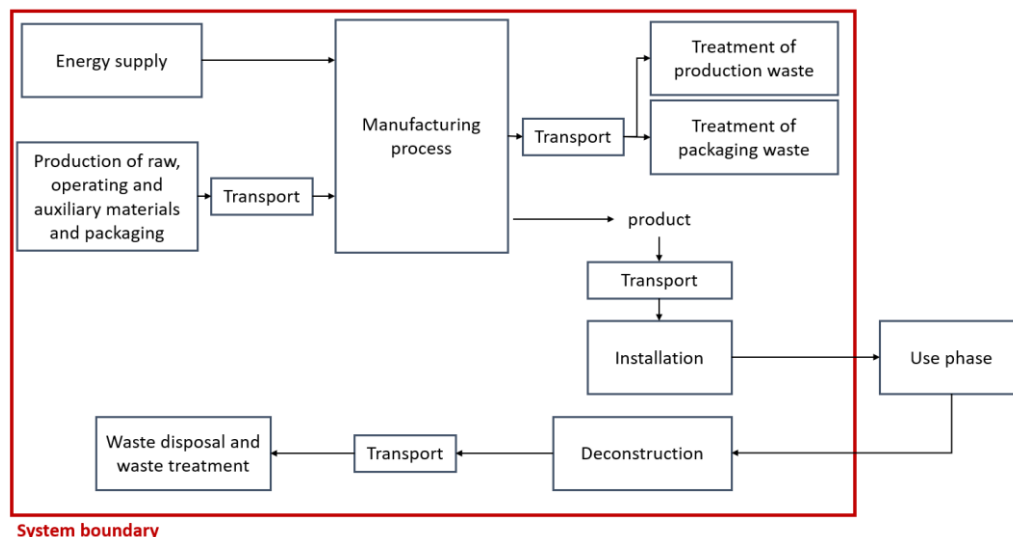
Energy supply

Production of raw, operating and auxiliary materials and packaging

Transport

Manufacturing process

Transport

Treatment of production waste

Treatment of packaging waste

product

Transport

Installation

Use phase

Deconstruction

Transport

Waste disposal and waste treatment

System boundary